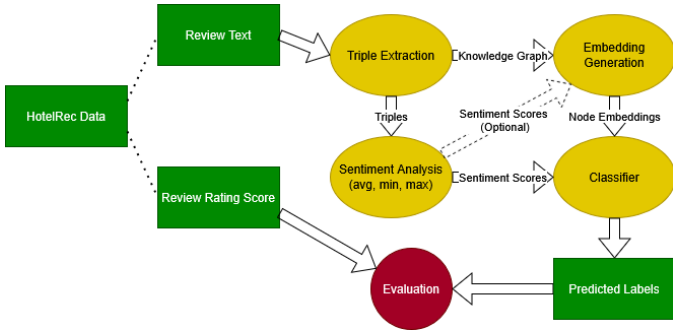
HotelRec Data

Review Text

Review Rating Score

Triple Extraction

Knowledge Graph

Embedding Generation

Triples

Sentiment Scores (Optional)

Node Embeddings

Sentiment Analysis (avg, min, max)

Sentiment Scores

Classifier

Evaluation

Predicted Labels